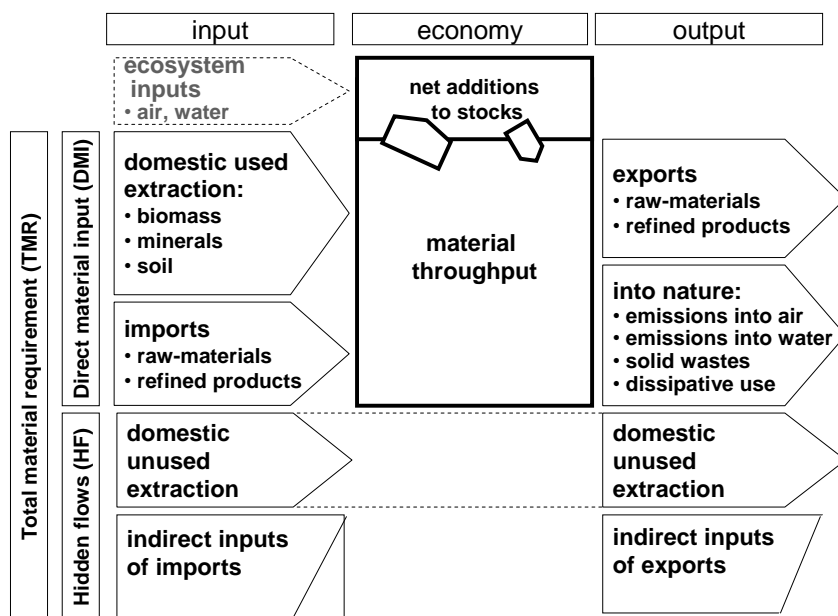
input

economy

output

ecosystem inputs
• air, water

net additions to stocks

Total material requirement (TMR)

Direct material input (DMI)

domestic used extraction:
• biomass
• minerals
• soil

material throughput

exports
• raw-materials
• refined products

into nature:
• emissions into air
• emissions into water
• solid wastes
• dissipative use

imports
• raw-materials
• refined products

Hidden flows (HF)

domestic unused extraction

domestic unused extraction

indirect inputs of imports

indirect inputs of exports